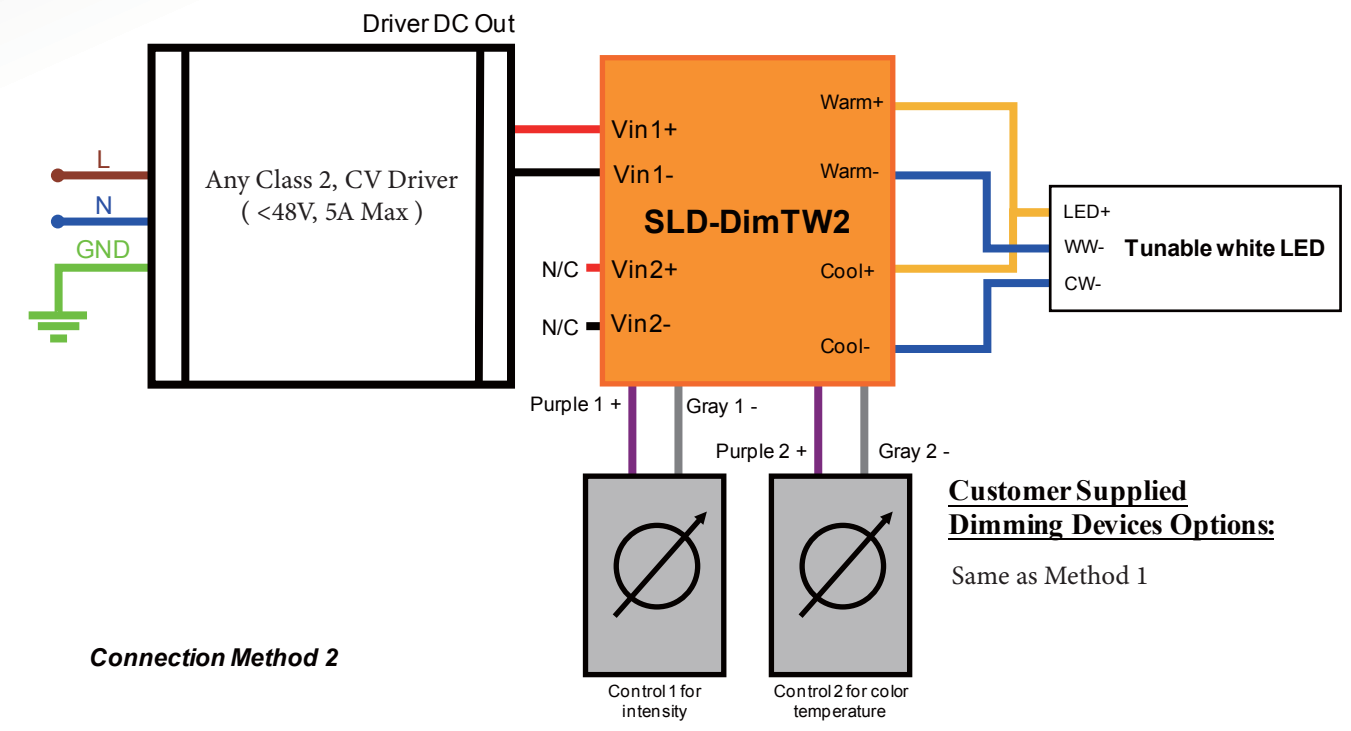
Driver DC Out

L

N

GND

Any Class 2, CV Driver
( <48V, 5A Max )

Vin1+

Vin1-

N/C Vin2+

N/C Vin2-

SLD-DimTW2

Warm+

Warm-

Cool+

Cool-

LED+

WW-

CW-

Tunable white LED

Purple 1 +

Gray 1 -

Purple 2 +

Gray 2 -

Customer Supplied Dimming Devices Options:

Same as Method 1

Connection Method 2

Control 1 for intensity

Control 2 for color temperature